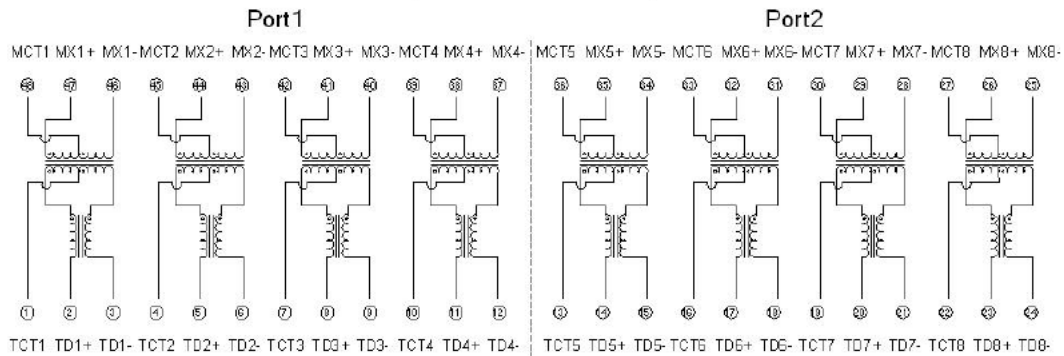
Port1

MCT1 MX1+ MX1- MCT2 MX2+ MX2- MCT3 MX3+ MX3- MCT4 MX4+ MX4-

48 47 46 45 44 43 42 41 40 39 38 37

1 2 3 4 5 6 7 8 9 10 11 12

TCT1 TD1+ TD1- TCT2 TD2+ TD2- TCT3 TD3+ TD3- TCT4 TD4+ TD4-

Port2

MCT5 MX5+ MX5- MCT6 MX6+ MX6- MCT7 MX7+ MX7- MCT8 MX8+ MX8-

36 35 34 33 32 31 30 29 28 27 26 25

13 14 15 16 17 18 19 20 21 22 23 24

TCT5 TD5+ TD5- TCT6 TD6+ TD6- TCT7 TD7+ TD7- TCT8 TD8+ TD8-